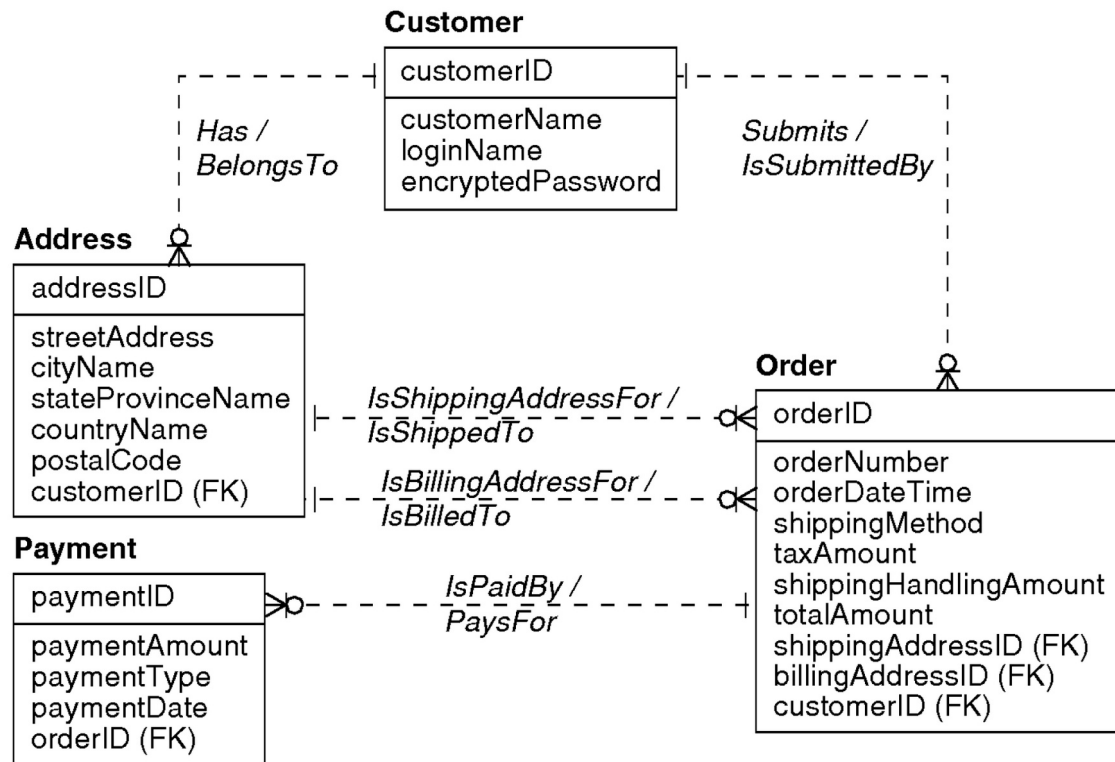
Customer

customerID

customerName
loginName
encryptedPassword

Has /
BelongsTo

Submits /
IsSubmittedBy

Address

addressID

streetAddress
cityName
stateProvinceName
countryName
postalCode
customerID (FK)

IsShippingAddressFor /
IsShippedTo

IsBillingAddressFor /
IsBilledTo

Order

orderID

orderNumber
orderDateTime
shippingMethod
taxAmount
shippingHandlingAmount
totalAmount
shippingAddressID (FK)
billingAddressID (FK)
customerID (FK)

Payment

paymentID

paymentAmount
paymentType
paymentDate
orderID (FK)

IsPaidBy /
PaysFor